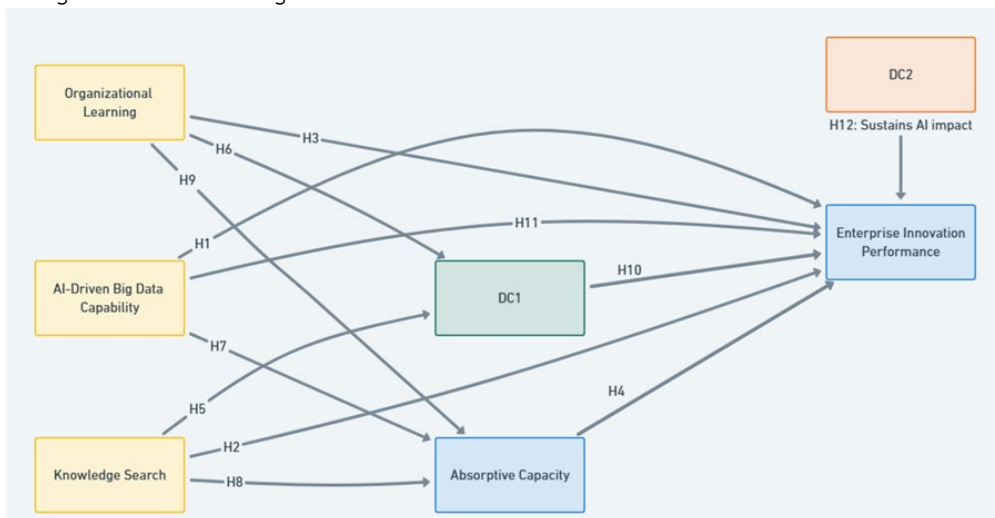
Organizational Learning

DC2

H12: Sustains AI impact

H3

H6

H9

H1

H11

Enterprise Innovation Performance

AI-Driven Big Data Capability

DC1

H10

H7

H5

H4

H2

Knowledge Search

H8

Absorptive Capacity